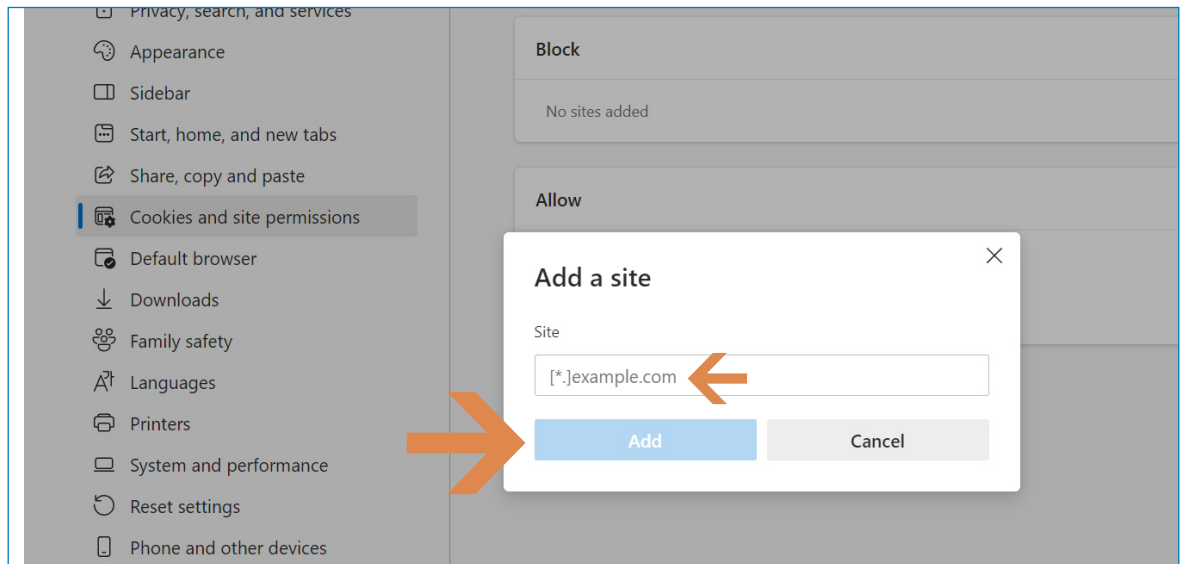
Privacy, search, and services
Appearance
Sidebar
Start, home, and new tabs
Share, copy and paste
Cookies and site permissions
Default browser
Downloads
Family safety
Languages
Printers
System and performance
Reset settings
Phone and other devices

Block
No sites added

Allow

Add a site
Site
[*.]example.com
Add
Cancel